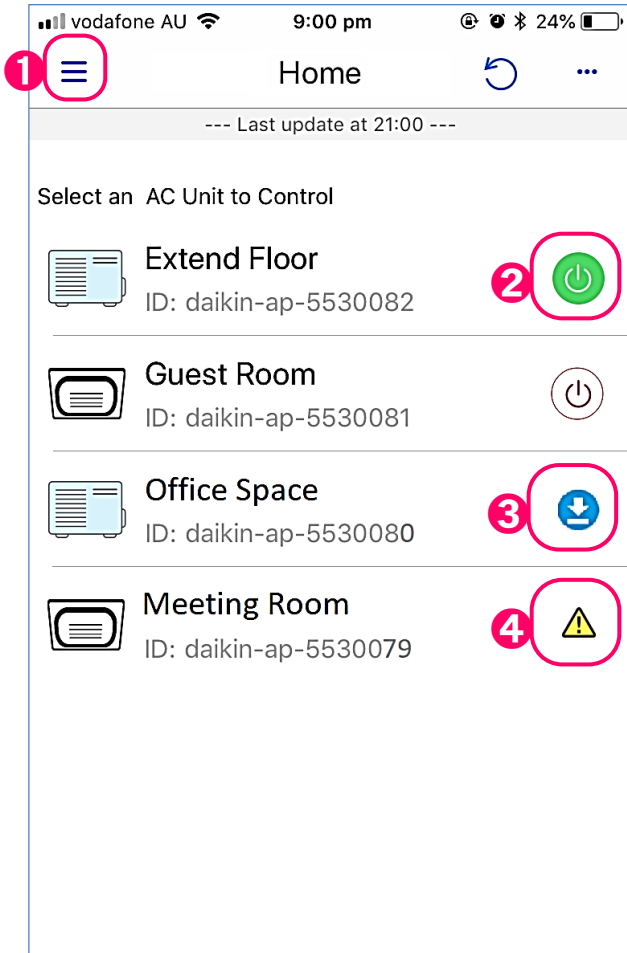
vodafone AU 9:00 pm 24%

1

Home

--- Last update at 21:00 ---

Select an AC Unit to Control

Extend Floor
ID: daikin-ap-5530082

2

Guest Room
ID: daikin-ap-5530081

Office Space
ID: daikin-ap-5530080

3

Meeting Room
ID: daikin-ap-5530079

4